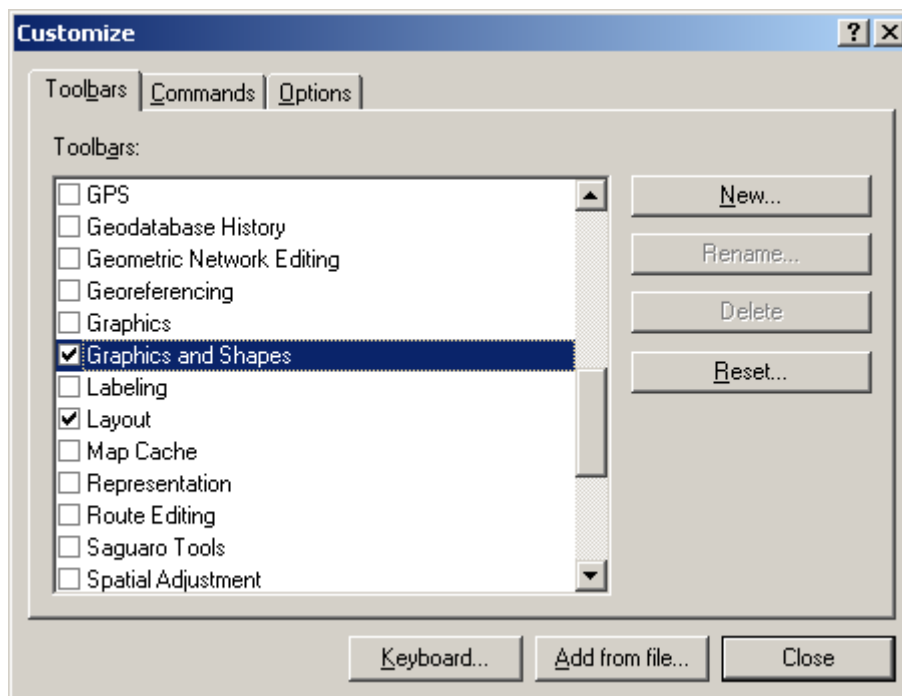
Customize
?
×

Toolbars | Commands | Options

Toolbars:

GPS
Geodatabase History
Geometric Network Editing
Georeferencing
Graphics
Graphics and Shapes
Labeling
Layout
Map Cache
Representation
Route Editing
Saguaro Tools
Spatial Adjustment

New...
Rename...
Delete
Reset...

Keyboard...
Add from file...
Close